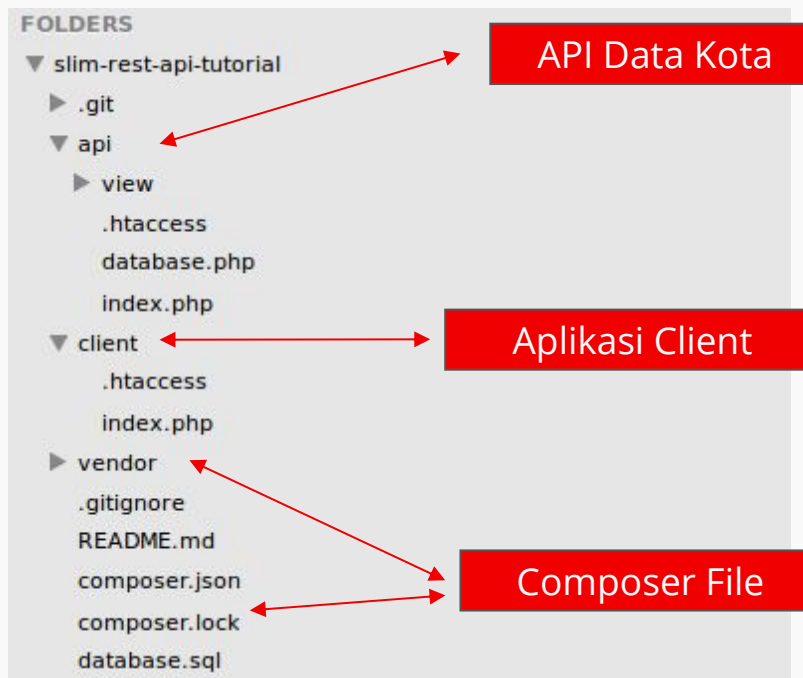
FOLDERS

slim-rest-api-tutorial

.git

api

view

.htaccess

database.php

index.php

client

.htaccess

index.php

vendor

.gitignore

README.md

composer.json

composer.lock

database.sql

API Data Kota

Aplikasi Client

Composer File